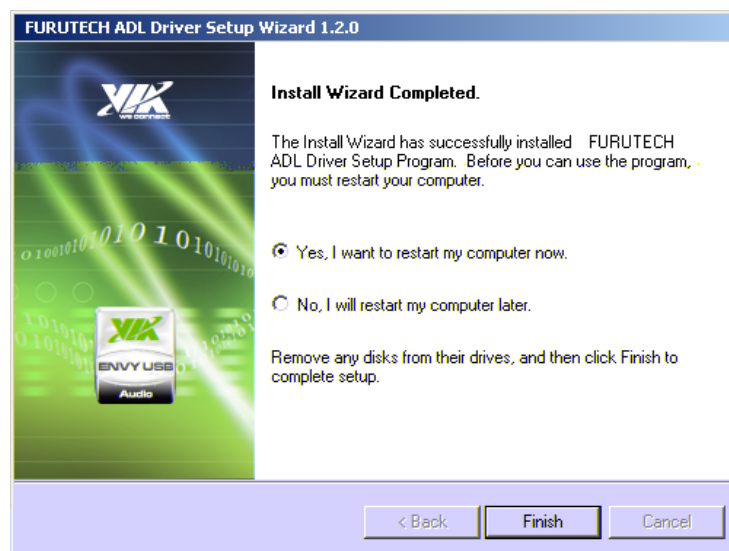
FURUTECH ADL Driver Setup Wizard 1.2.0

VIA
we connect

0100101010 1010101010

VIA
ENVY USB
Audio

Install Wizard Completed.

The Install Wizard has successfully installed FURUTECH ADL Driver Setup Program. Before you can use the program, you must restart your computer.

Yes, I want to restart my computer now.

No, I will restart my computer later.

Remove any disks from their drives, and then click Finish to complete setup.

< Back
Finish
Cancel